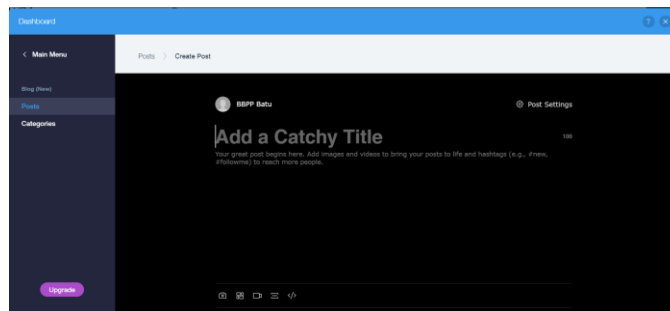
Dashboard

< Main Menu

Posts > Create Post

Blog (New)
Posts
Categories

BBPP Batu

Post Settings

Add a Catchy Title

100

Your great post begins here. Add images and videos to bring your posts to life and hashtags (e.g., #new, #followme) to reach more people.

Upgrade